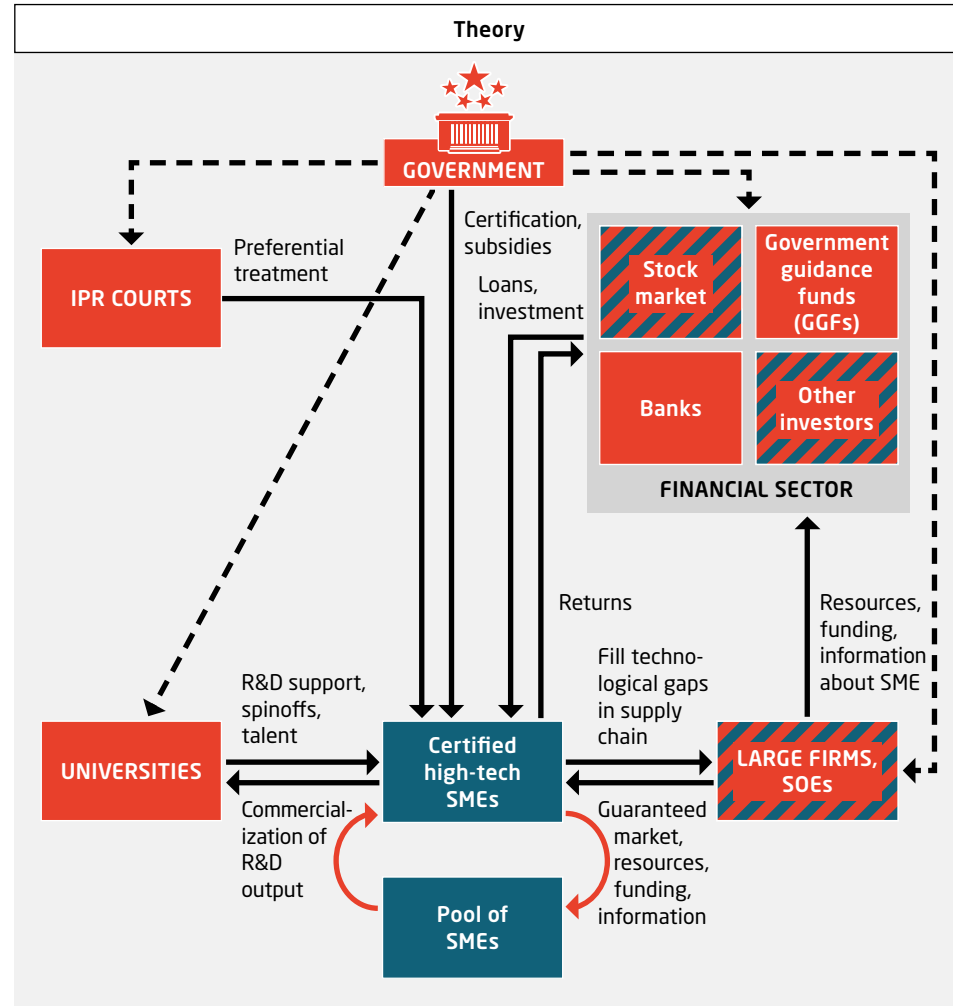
Theory

GOVERNMENT

IPR COURTS

Preferential treatment

Certification, subsidies

Loans, investment

Stock market

Government guidance funds (GGFs)

Banks

Other investors

FINANCIAL SECTOR

Returns

Resources, funding, information about SME

R&D support, spinoffs, talent

Fill technological gaps in supply chain

UNIVERSITIES

Certified high-tech SMEs

LARGE FIRMS, SOEs

Commercialization of R&D output

Guaranteed market, resources, funding, information

Pool of SMEs